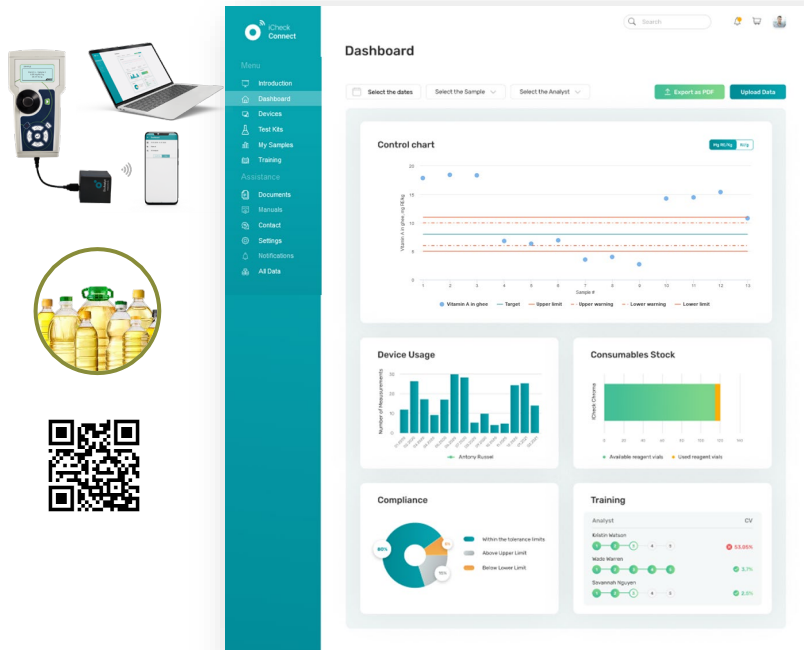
iCheck Connect

Menu
Introduction
Dashboard
Devices
Test Kits
My Samples
Training

Assistance
Documents
Manuals
Contact
Settings
Notifications
All Data

Search

Dashboard

Select the dates
Select the Sample
Select the Analyst
Export as PDF
Upload Data

Control chart
µg RE/kg
IU/g

Vitamin A in ghee, µg RE/kg
20
15
10
5
0
1 2 3 4 5 6 7 8 9 10 11 12 13
Sample #

Vitamin A in ghee
Target
Upper limit
Upper warning
Lower warning
Lower limit

Device Usage
Number of Measurements
30
20
10
0
Antony Russel

Consumables Stock
iCheck Chroma
0 20 40 60 80 100 120 140
Available reagent vials
Used reagent vials

Compliance
80%
8%
10%
Within the tolerance limits
Above Upper Limit
Below Lower Limit

Training
Analyst
CV
Kristin Watson
53.05%
Wade Warren
3.7%
Savannah Nguyen
2.5%